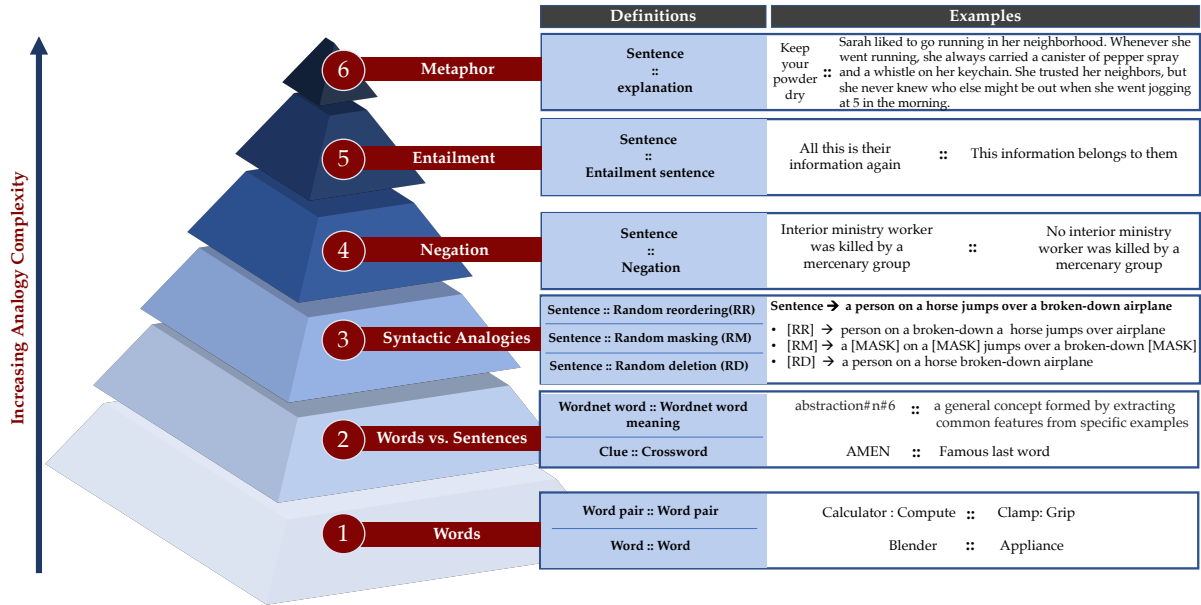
Increasing Analogy Complexity

6 Metaphor
5 Entailment
4 Negation
3 Syntactic Analogies
2 Words vs. Sentences
1 Words

| Definitions | Examples |
|---|---|
| Sentence :: explanation | Keep your powder dry :: Sarah liked to go running in her neighborhood. Whenever she went running, she always carried a canister of pepper spray and a whistle on her keychain. She trusted her neighbors, but she never knew who else might be out when she went jogging at 5 in the morning. |
| Sentence :: Entailment sentence | All this is their information again :: This information belongs to them |
| Sentence :: Negation | Interior ministry worker was killed by a mercenary group :: No interior ministry worker was killed by a mercenary group |
| Sentence :: Random reordering(RR)<br>Sentence :: Random masking (RM)<br>Sentence :: Random deletion (RD) | Sentence → a person on a horse jumps over a broken-down airplane<br>• [RR] → person on a broken-down a horse jumps over airplane<br>• [RM] → a [MASK] on a [MASK] jumps over a broken-down [MASK]<br>• [RD] → a person on a horse broken-down airplane |
| Wordnet word :: Wordnet word meaning | abstraction#n#6 :: a general concept formed by extracting common features from specific examples |
| Clue :: Crossword | AMEN :: Famous last word |
| Word pair :: Word pair | Calculator : Compute :: Clamp: Grip |
| Word :: Word | Blender :: Appliance |